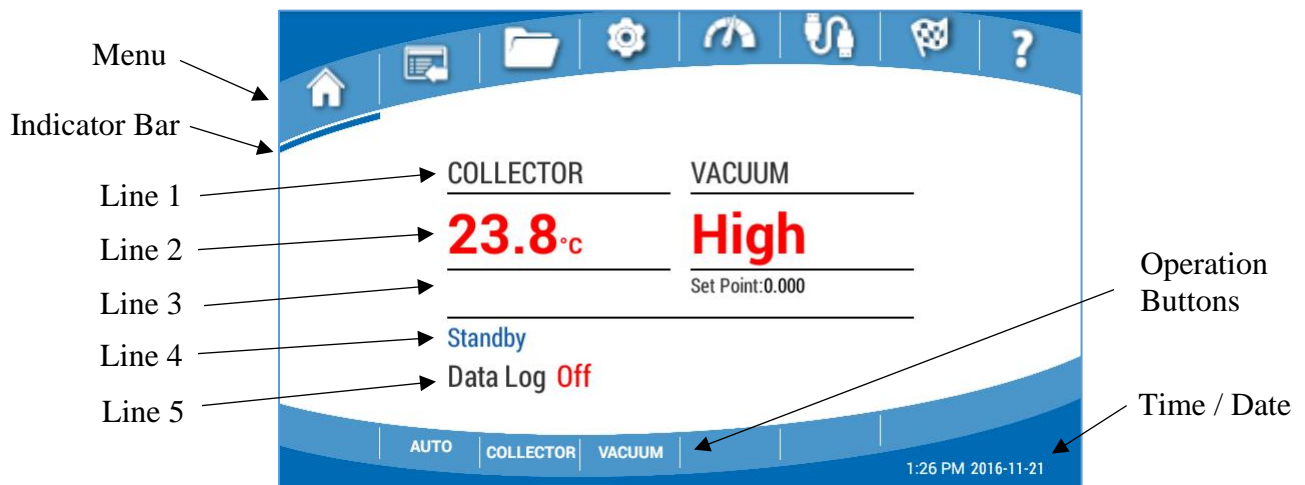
Menu

Indicator Bar

Line 1

Line 2

Line 3

Line 4

Line 5

COLLECTOR

VACUUM

23.8°C

High

Set Point:0.000

Standby

Data Log Off

Operation Buttons

Time / Date

AUTO

COLLECTOR

VACUUM

1:26 PM 2016-11-21